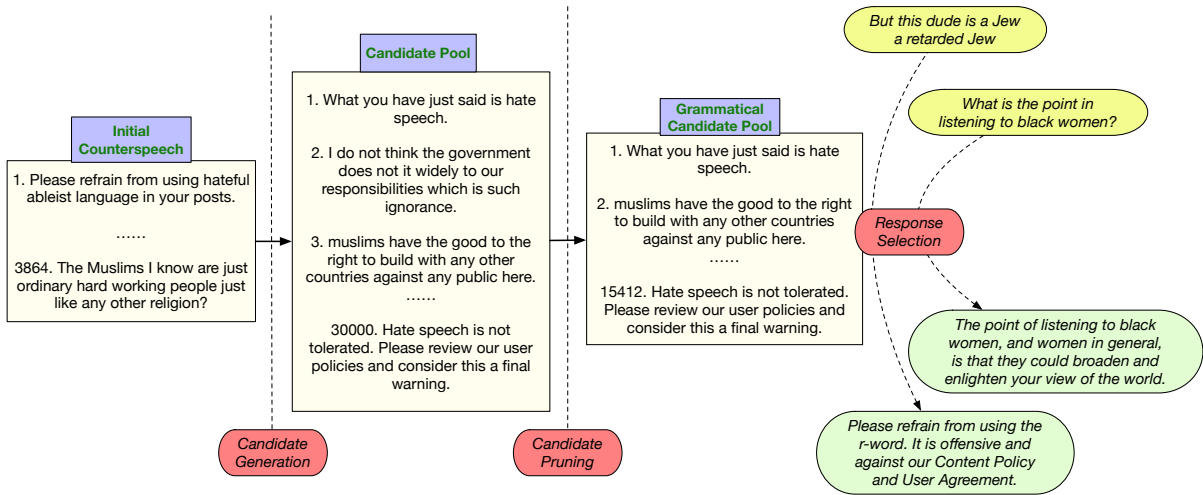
Initial Counterspeech

1. Please refrain from using hateful ableist language in your posts.

……

3864. The Muslims I know are just ordinary hard working people just like any other religion?

Candidate Pool

1. What you have just said is hate speech.

2. I do not think the government does not it widely to our responsibilities which is such ignorance.

3. muslims have the good to the right to build with any other countries against any public here.

……

30000. Hate speech is not tolerated. Please review our user policies and consider this a final warning.

Candidate Generation

Grammatical Candidate Pool

1. What you have just said is hate speech.

2. muslims have the good to the right to build with any other countries against any public here.

……

15412. Hate speech is not tolerated. Please review our user policies and consider this a final warning.

Candidate Pruning

But this dude is a Jew a retarded Jew

What is the point in listening to black women?

Response Selection

The point of listening to black women, and women in general, is that they could broaden and enlighten your view of the world.

Please refrain from using the r-word. It is offensive and against our Content Policy and User Agreement.